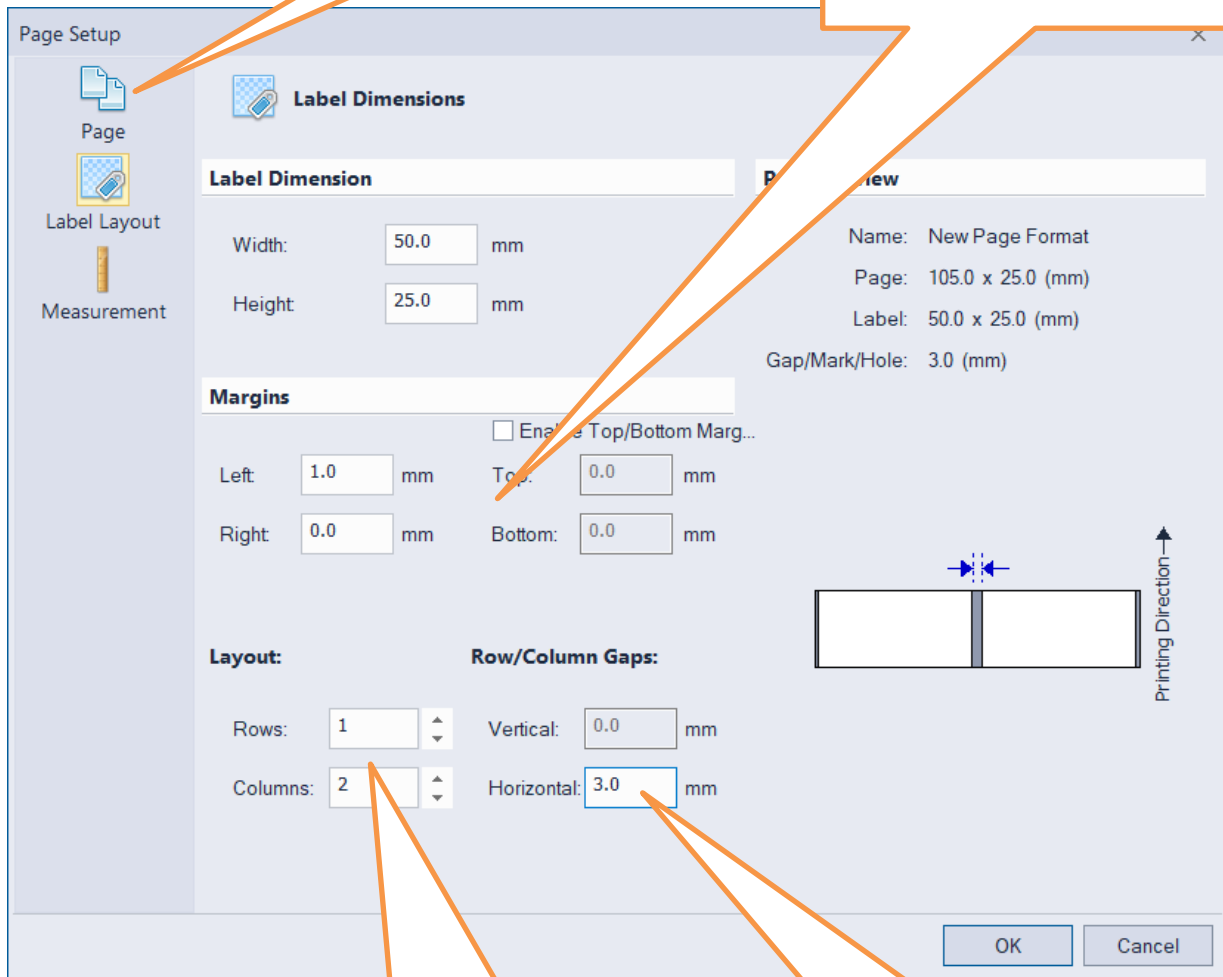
Page Setup

Page

Label Layout

Measurement

Label Dimensions

Label Dimension

Width: 50.0 mm

Height: 25.0 mm

P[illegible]iew

Name: New Page Format

Page: 105.0 x 25.0 (mm)

Label: 50.0 x 25.0 (mm)

Gap/Mark/Hole: 3.0 (mm)

Margins

Ena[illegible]e Top/Bottom Marg...

Left: 1.0 mm

To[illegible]: 0.0 mm

Right: 0.0 mm

Bottom: 0.0 mm

Printing Direction

Layout:

Row/Column Gaps:

Rows: 1

Vertical: 0.0 mm

Columns: 2

Horizontal: 3.0 mm

OK

Cancel